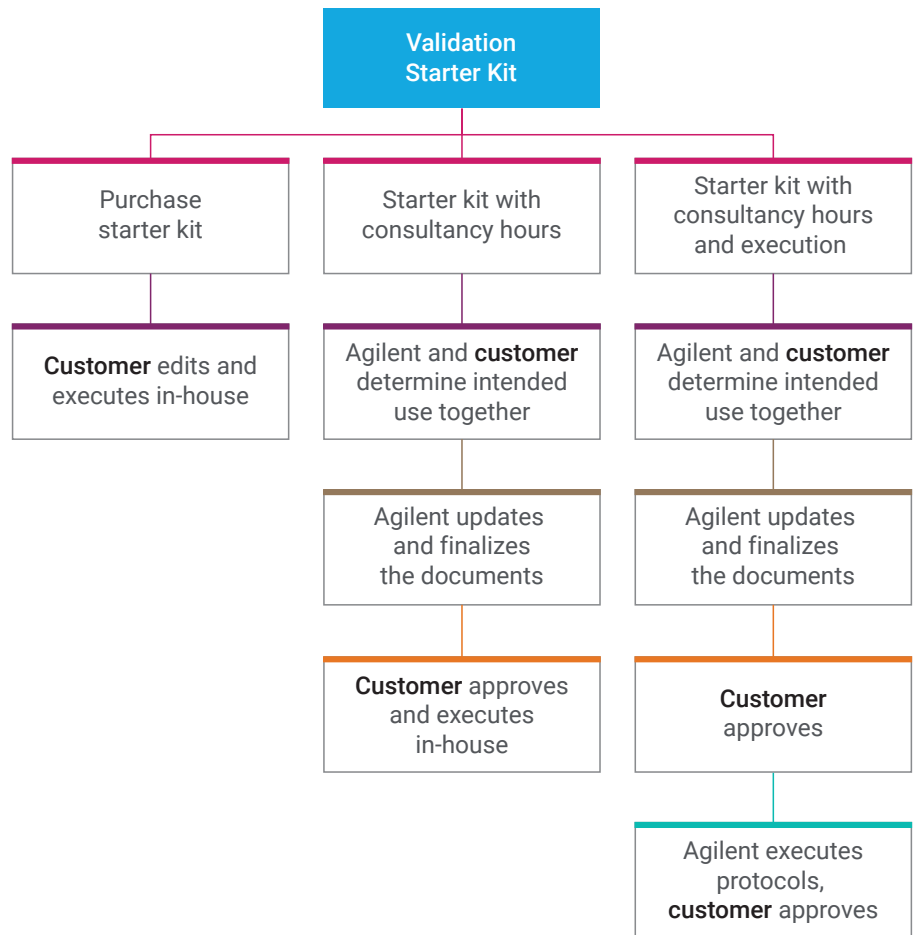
Validation Starter Kit

Purchase starter kit

Customer edits and executes in-house

Starter kit with consultancy hours

Agilent and customer determine intended use together

Agilent updates and finalizes the documents

Customer approves and executes in-house

Starter kit with consultancy hours and execution

Agilent and customer determine intended use together

Agilent updates and finalizes the documents

Customer approves

Agilent executes protocols, customer approves